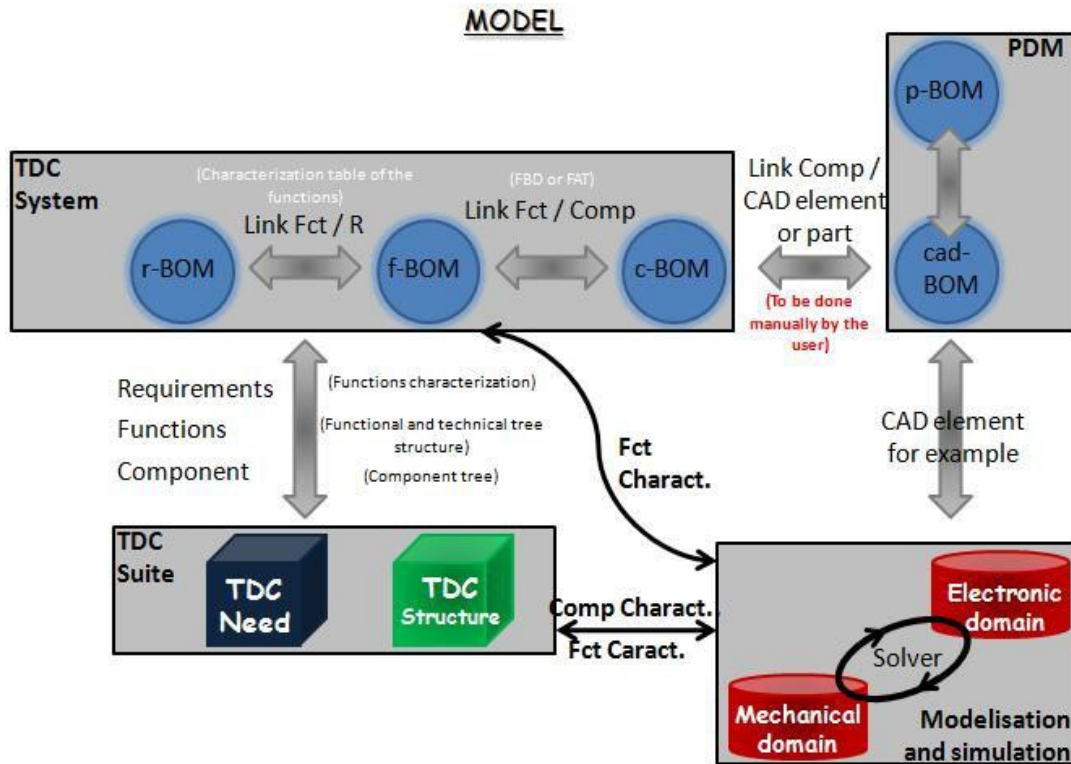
MODEL

PDM

p-BOM

TDC System

(Characterization table of the functions)

Link Fct / R

(FBD or FAT)

Link Fct / Comp

Link Comp / CAD element or part

r-BOM

f-BOM

c-BOM

cad-BOM

(To be done manually by the user)

Requirements

Functions

Component

(Functions characterization)

(Functional and technical tree structure)

(Component tree)

Fct Charact.

CAD element for example

TDC Suite

TDC Need

TDC Structure

Comp Charact.

Fct Caract.

Electronic domain

Solver

Mechanical domain

Modelisation and simulation